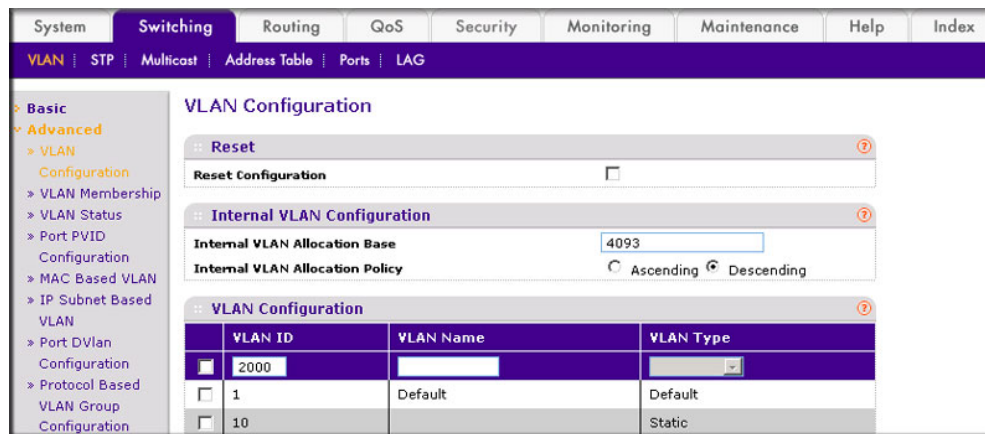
System | Switching | Routing | QoS | Security | Monitoring | Maintenance | Help | Index

VLAN | STP | Multicast | Address Table | Ports | LAG

Basic
Advanced
» VLAN Configuration
» VLAN Membership
» VLAN Status
» Port PVID Configuration
» MAC Based VLAN
» IP Subnet Based VLAN
» Port DVlan Configuration
» Protocol Based VLAN Group Configuration

VLAN Configuration

Reset

Reset Configuration

Internal VLAN Configuration

Internal VLAN Allocation Base 4093

Internal VLAN Allocation Policy Ascending Descending

VLAN Configuration

| | VLAN ID | VLAN Name | VLAN Type |
|---|---|---|---|
| | 2000 | | |
| | 1 | Default | Default |
| | 10 | | Static |